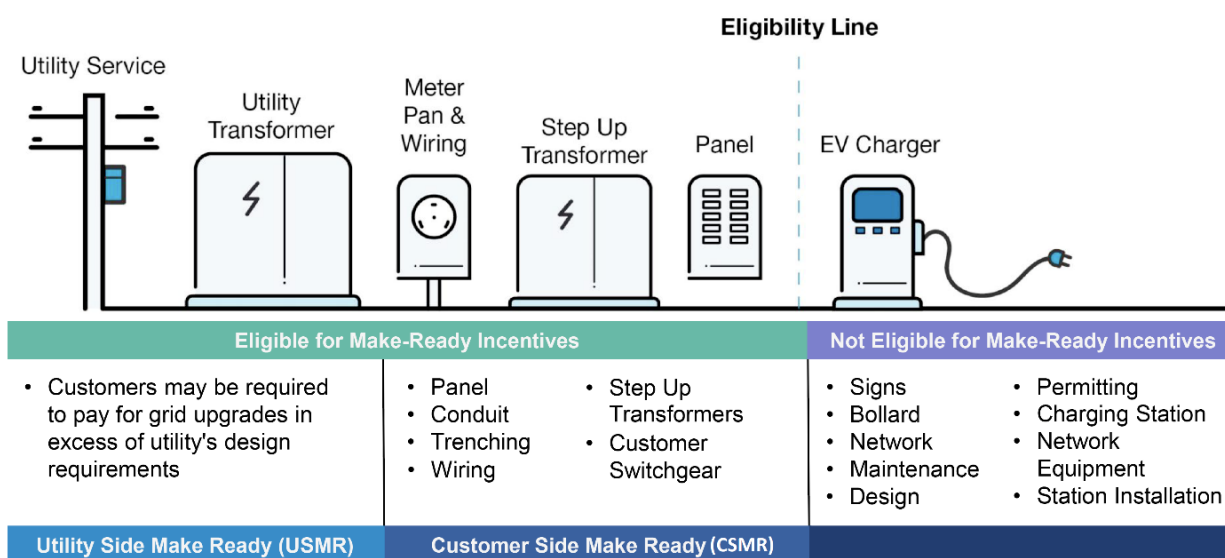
Eligibility Line

Utility Service

Utility Transformer

Meter Pan & Wiring

Step Up Transformer

Panel

EV Charger

Eligible for Make-Ready Incentives

Not Eligible for Make-Ready Incentives

• Customers may be required to pay for grid upgrades in excess of utility's design requirements

• Panel
• Conduit
• Trenching
• Wiring

• Step Up Transformers
• Customer Switchgear

• Signs
• Bollard
• Network
• Maintenance
• Design

• Permitting
• Charging Station
• Network Equipment
• Station Installation

Utility Side Make Ready (USMR)

Customer Side Make Ready (CSMR)